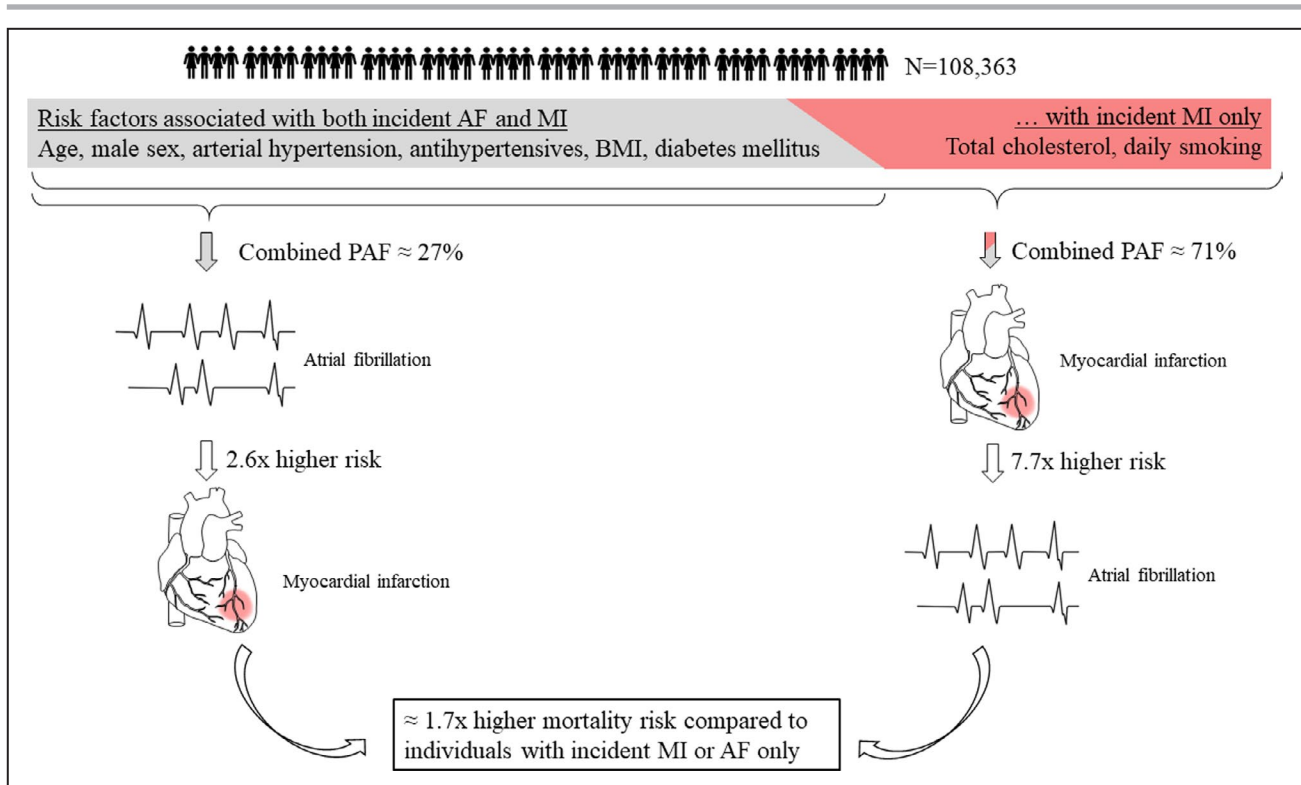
N=108,363

Risk factors associated with both incident AF and MI
Age, male sex, arterial hypertension, antihypertensives, BMI, diabetes mellitus

… with incident MI only
Total cholesterol, daily smoking

Combined PAF ≈ 27%

Atrial fibrillation

2.6x higher risk

Myocardial infarction

Combined PAF ≈ 71%

Myocardial infarction

7.7x higher risk

Atrial fibrillation

≈ 1.7x higher mortality risk compared to individuals with incident MI or AF only